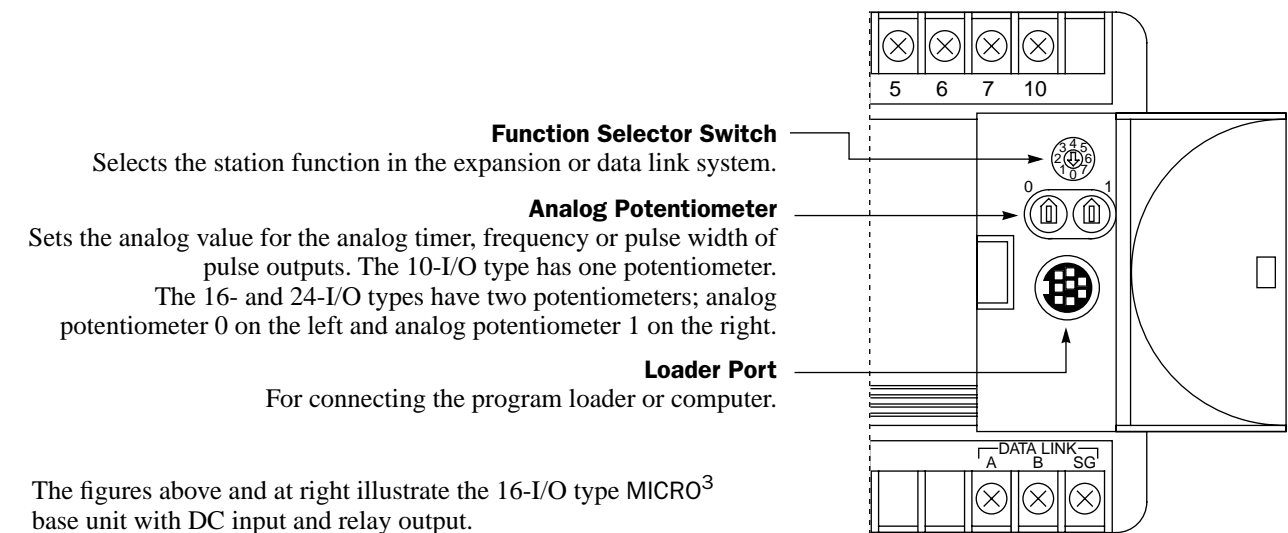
5 6 7 10

Function Selector Switch
Selects the station function in the expansion or data link system.

3 4 5
2 6
1 0 7

0 1

Analog Potentiometer
Sets the analog value for the analog timer, frequency or pulse width of pulse outputs. The 10-I/O type has one potentiometer. The 16- and 24-I/O types have two potentiometers; analog potentiometer 0 on the left and analog potentiometer 1 on the right.

Loader Port
For connecting the program loader or computer.

The figures above and at right illustrate the 16-I/O type MICRO$^3$ base unit with DC input and relay output.

DATA LINK
A B SG